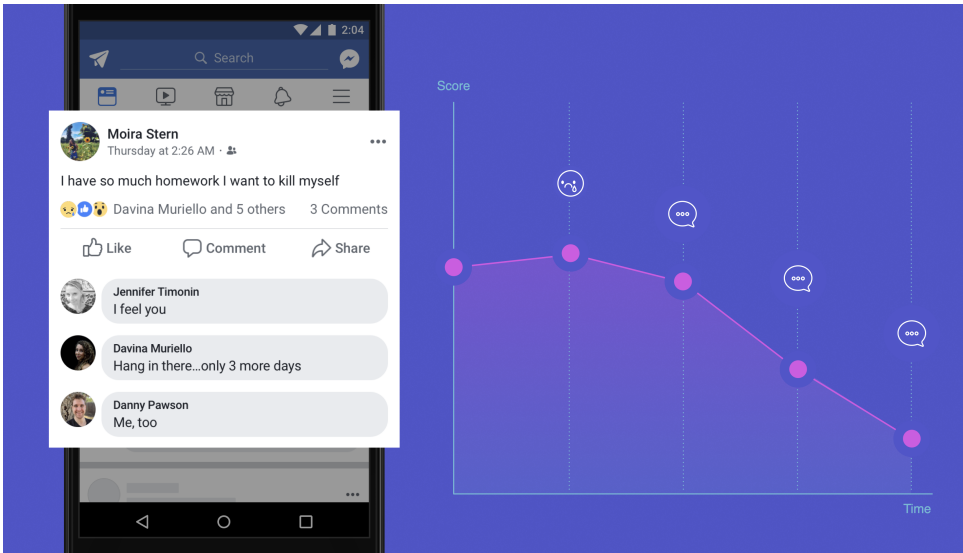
2:04

Search

Moira Stern
Thursday at 2:26 AM ·

I have so much homework I want to kill myself

Davina Muriello and 5 others 3 Comments

Like Comment Share

Jennifer Timonin
I feel you

Davina Muriello
Hang in there...only 3 more days

Danny Pawson
Me, too

Score

Time